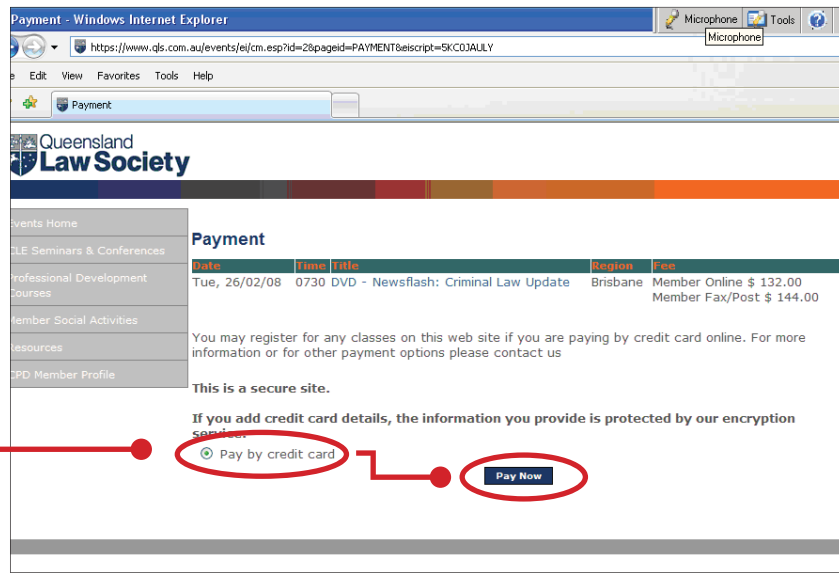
Payment - Windows Internet Explorer

Microphone Tools

Microphone

https://www.qls.com.au/events/ei/cm.esp?id=2&pageid=PAYMENT&eiscript=5KC0JAULY

e Edit View Favorites Tools Help

Payment

Queensland Law Society

Events Home

CLE Seminars & Conferences

Professional Development Courses

Member Social Activities

Resources

CPD Member Profile

Payment

| Date | Time | Title | Region | Fee |
|---|---|---|---|---|
| Tue, 26/02/08 | 0730 | DVD - Newsflash: Criminal Law Update | Brisbane | Member Online \$ 132.00 Member Fax/Post \$ 144.00 |

You may register for any classes on this web site if you are paying by credit card online. For more information or for other payment options please contact us

This is a secure site.

If you add credit card details, the information you provide is protected by our encryption service.

Pay by credit card

Pay Now